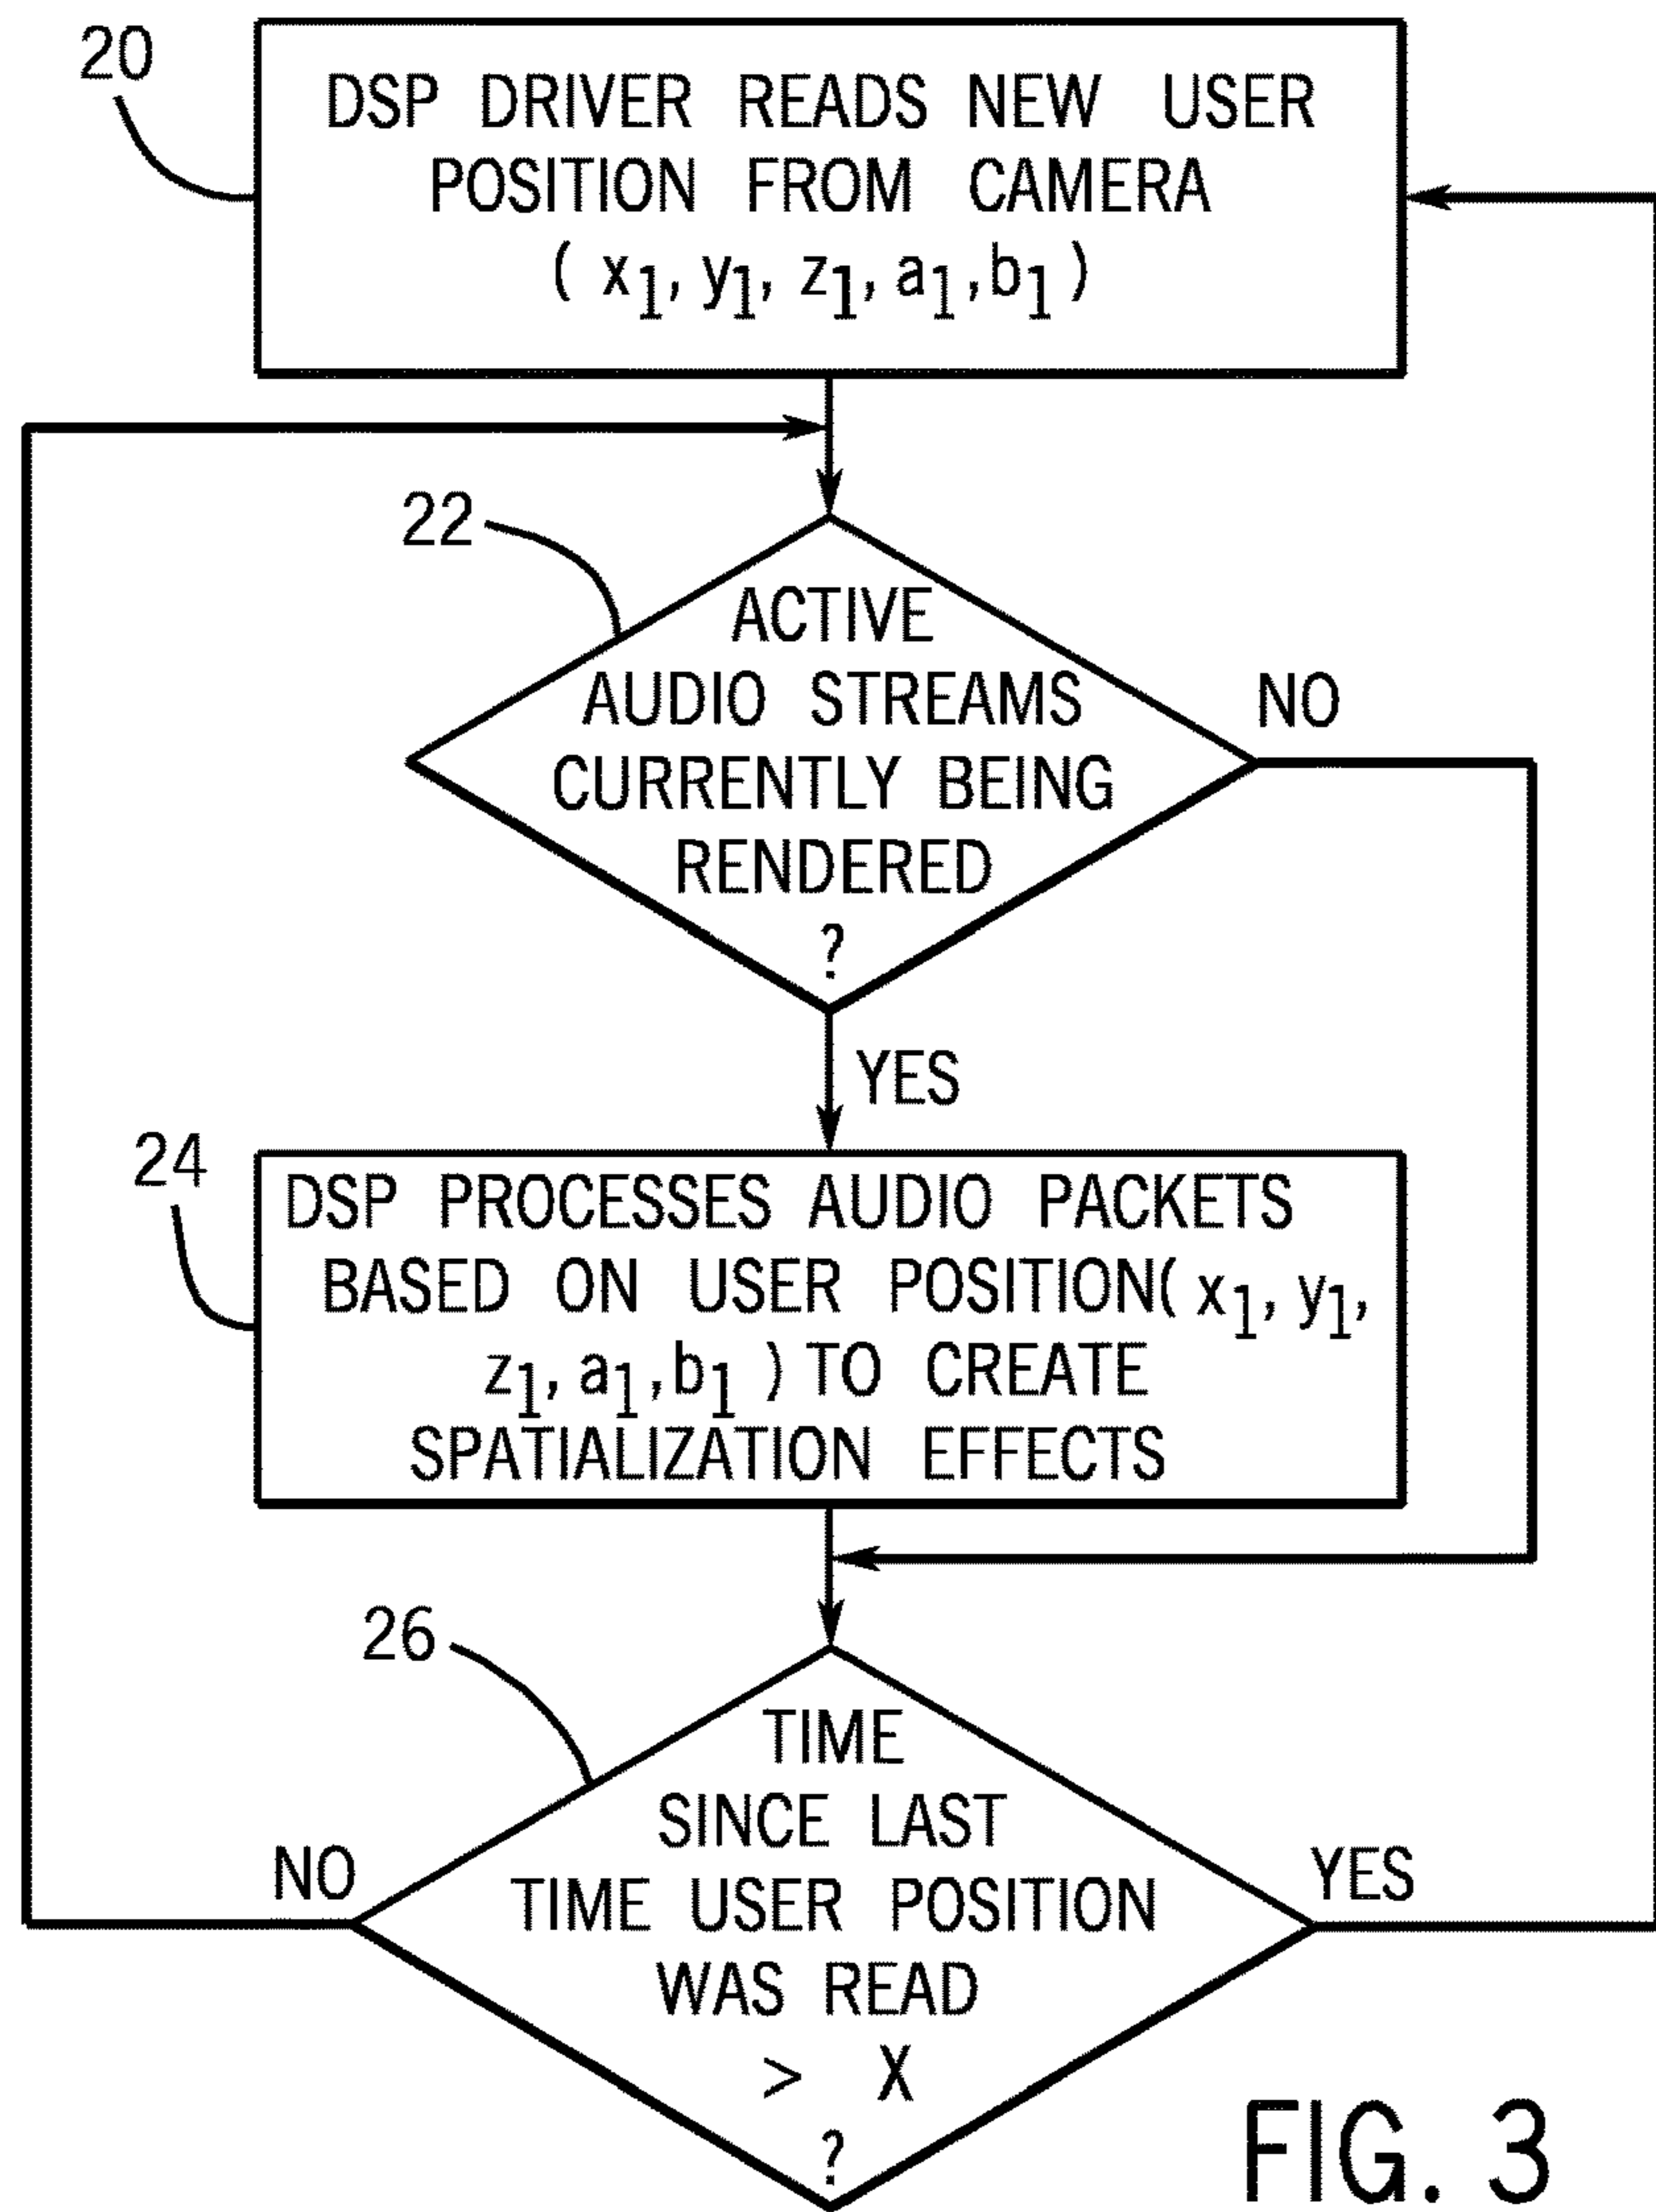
20

DSP DRIVER READS NEW USER POSITION FROM CAMERA $(x_1, y_1, z_1, a_1, b_1)$

22

ACTIVE AUDIO STREAMS CURRENTLY BEING RENDERED ?

NO

YES

24

DSP PROCESSES AUDIO PACKETS BASED ON USER POSITION$(x_1, y_1, z_1, a_1, b_1)$ TO CREATE SPATIALIZATION EFFECTS

26

TIME SINCE LAST TIME USER POSITION WAS READ $>$ X ?

NO

YES

FIG. 3